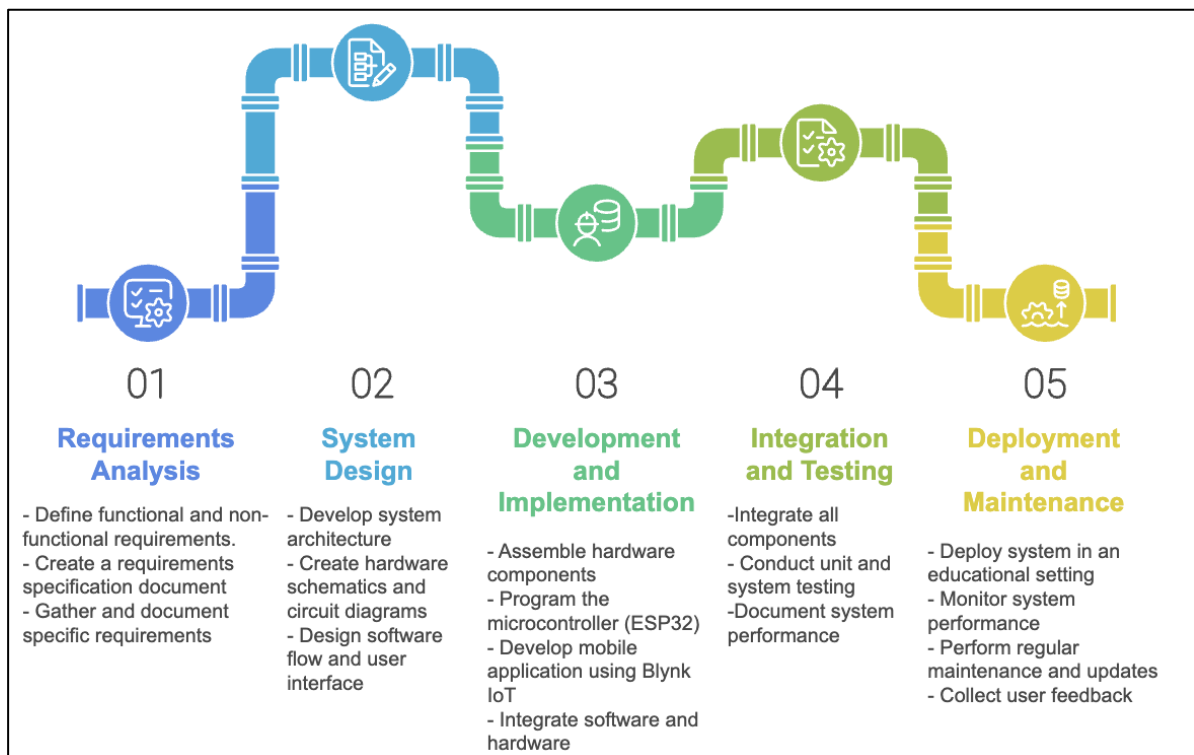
01

Requirements Analysis

- Define functional and non-functional requirements.
- Create a requirements specification document
- Gather and document specific requirements

02

System Design

- Develop system architecture
- Create hardware schematics and circuit diagrams
- Design software flow and user interface

03

Development and Implementation

- Assemble hardware components
- Program the microcontroller (ESP32)
- Develop mobile application using Blynk IoT
- Integrate software and hardware

04

Integration and Testing

-Integrate all components
- Conduct unit and system testing
-Document system performance

05

Deployment and Maintenance

- Deploy system in an educational setting
- Monitor system performance
- Perform regular maintenance and updates
- Collect user feedback